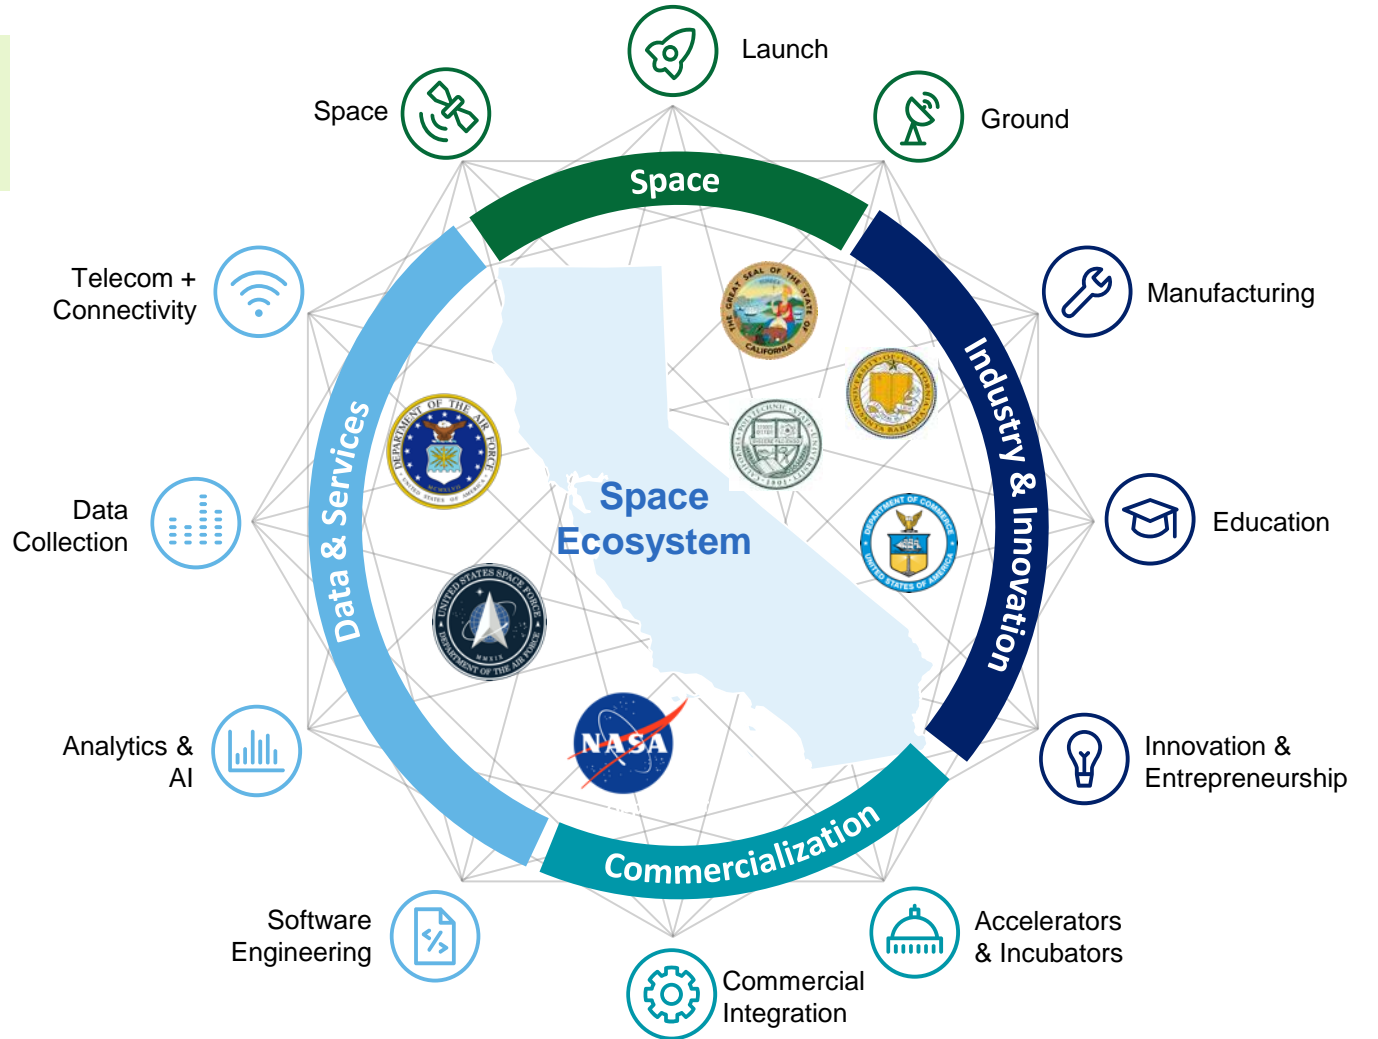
Launch

Space

Ground

Space

Telecom + Connectivity

Manufacturing

Industry & Innovation

Data & Services

Data Collection

Space Ecosystem

Education

Analytics & AI

NASA

Innovation & Entrepreneurship

Commercialization

Software Engineering

Accelerators & Incubators

Commercial Integration